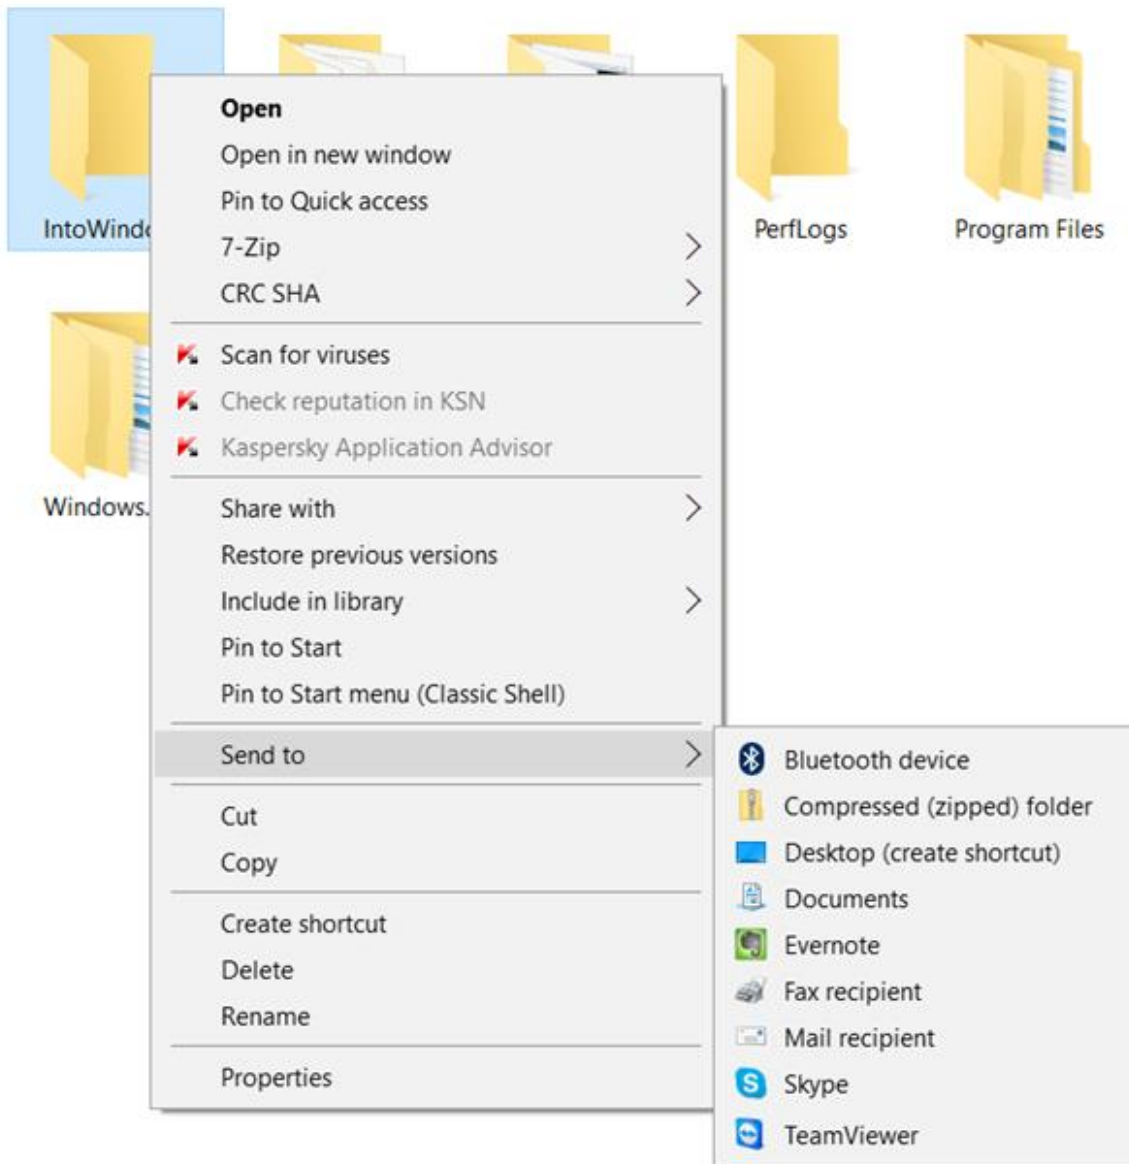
IntoWindo

PerfLogs

Program Files

Windows.

Open
Open in new window
Pin to Quick access
7-Zip
CRC SHA

Scan for viruses
Check reputation in KSN
Kaspersky Application Advisor

Share with
Restore previous versions
Include in library
Pin to Start
Pin to Start menu (Classic Shell)

Send to

Cut
Copy

Create shortcut
Delete
Rename

Properties

Bluetooth device
Compressed (zipped) folder
Desktop (create shortcut)
Documents
Evernote
Fax recipient
Mail recipient
Skype
TeamViewer